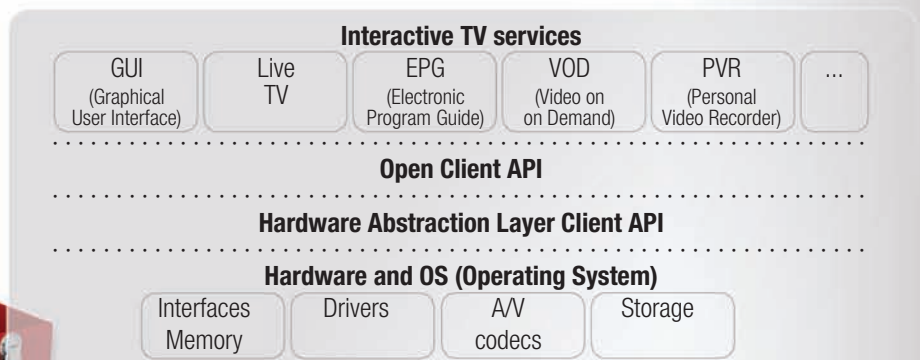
Interactive TV services

GUI (Graphical User Interface)

Live TV

EPG (Electronic Program Guide)

VOD (Video on on Demand)

PVR (Personal Video Recorder)

...

Open Client API

Hardware Abstraction Layer Client API

Hardware and OS (Operating System)

Interfaces Memory

Drivers

A/V codecs

Storage